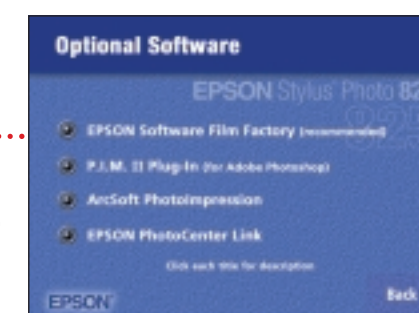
Optional Software

EPSON Stylus Photo 82

EPSON Software Film Factory (recommended)

P.I.M. II Plug-In (for Adobe Photoshop)

ArcSoft PhotoImpression

EPSON PhotoCenter Link

Click each title for description

EPSON

Back